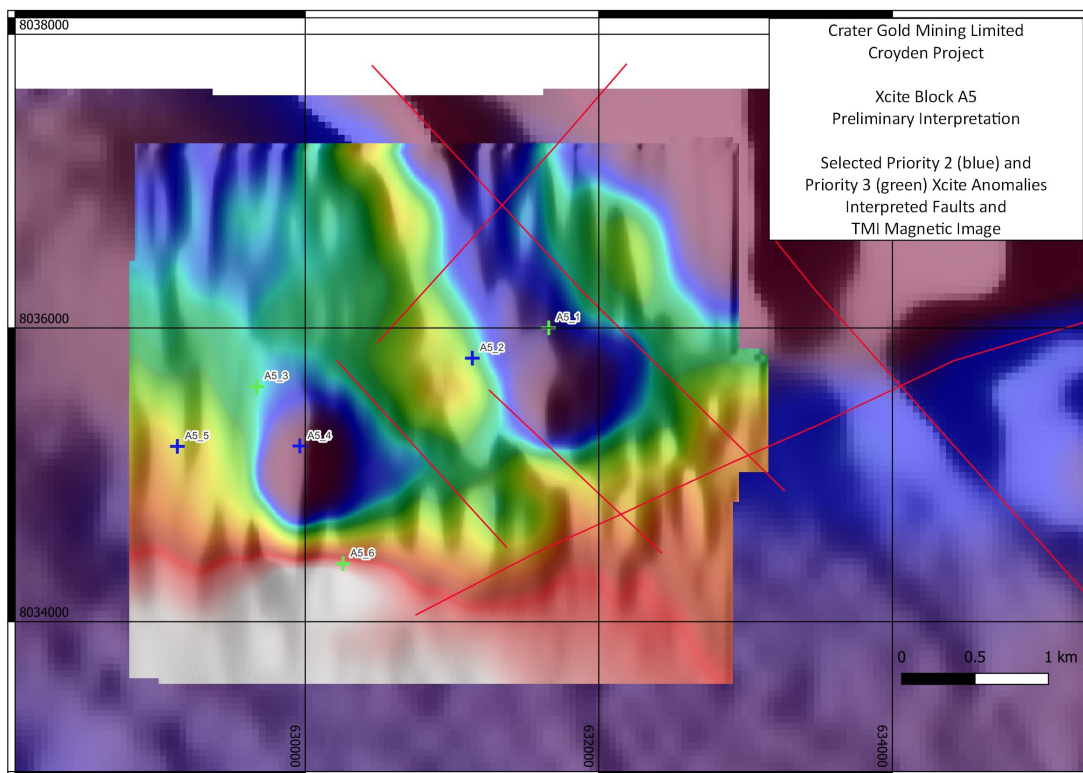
Crater Gold Mining Limited
Croyden Project

Xcite Block A5
Preliminary Interpretation

Selected Priority 2 (blue) and
Priority 3 (green) Xcite Anomalies
Interpreted Faults and
TMI Magnetic Image

8038000
8036000
8034000

A5_1
A5_2
A5_3
A5_4
A5_5
A5_6

0 0.5 1 km

630000
632000
634000